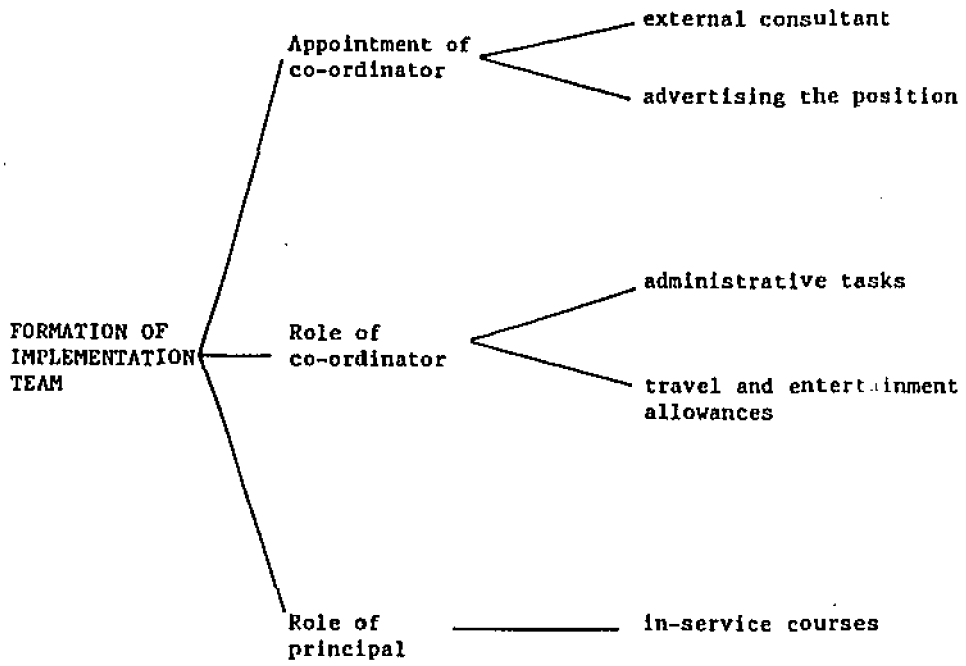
FORMATION OF IMPLEMENTATION TEAM

Appointment of co-ordinator

external consultant

advertising the position

Role of co-ordinator

administrative tasks

travel and entertainment allowances

Role of principal

in-service courses